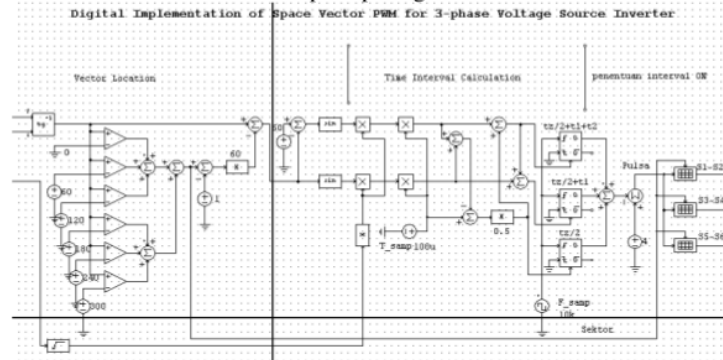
Digital Implementation of Space Vector PWM for 3-phase Voltage Source Inverter

Vector Location

Time Interval Calculation

penentuan interval ON

0

60

120

180

240

300

60

1

60

sin

sin

T_samp 100u

0.5

tz/2+t1+t2

tz/2+t1

tz/2

Pulsa

4

S1-S2

S3-S4

S5-S6

F_samp 10k

Sektor